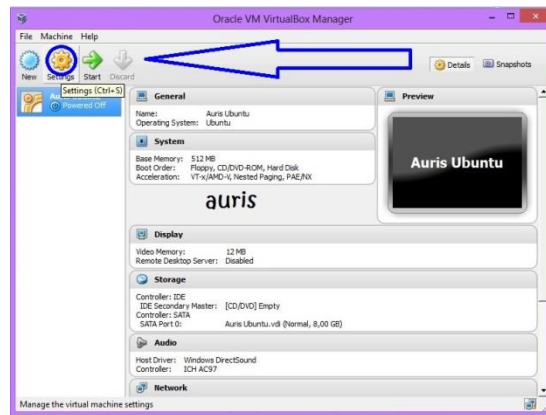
Oracle VM VirtualBox Manager

File Machine Help

New Settings Start Discard

Details Snapshots

Settings (Ctrl+S)

Au
Powered Off

General

Name: Auris Ubuntu
Operating System: Ubuntu

System

Base Memory: 512 MB
Boot Order: Floppy, CD/DVD-ROM, Hard Disk
Acceleration: VT-x/AMD-V, Nested Paging, PAE/NX

auris

Preview

Auris Ubuntu

Display

Video Memory: 12 MB
Remote Desktop Server: Disabled

Storage

Controller: IDE
IDE Secondary Master: [CD/DVD] Empty
Controller: SATA
SATA Port 0: Auris Ubuntu.vdi (Normal, 8,00 GB)

Audio

Host Driver: Windows DirectSound
Controller: ICH AC97

Network

Manage the virtual machine settings